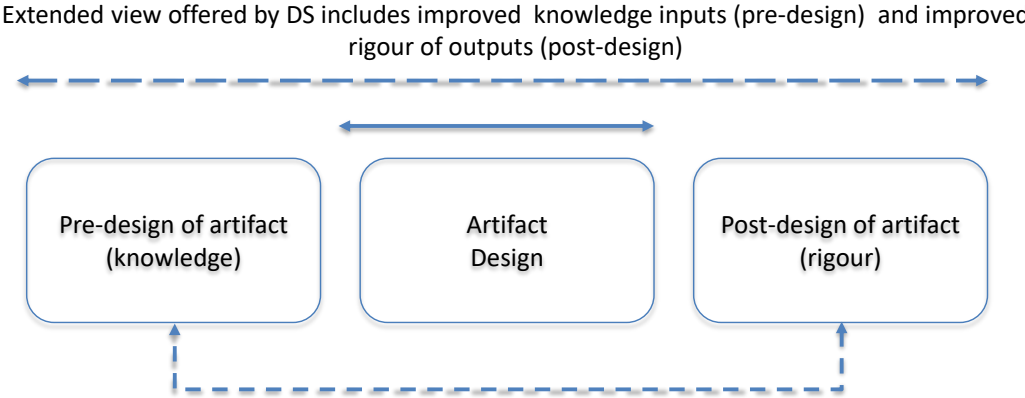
Extended view offered by DS includes improved knowledge inputs (pre-design) and improved rigour of outputs (post-design)

Pre-design of artifact (knowledge)

Artifact Design

Post-design of artifact (rigour)